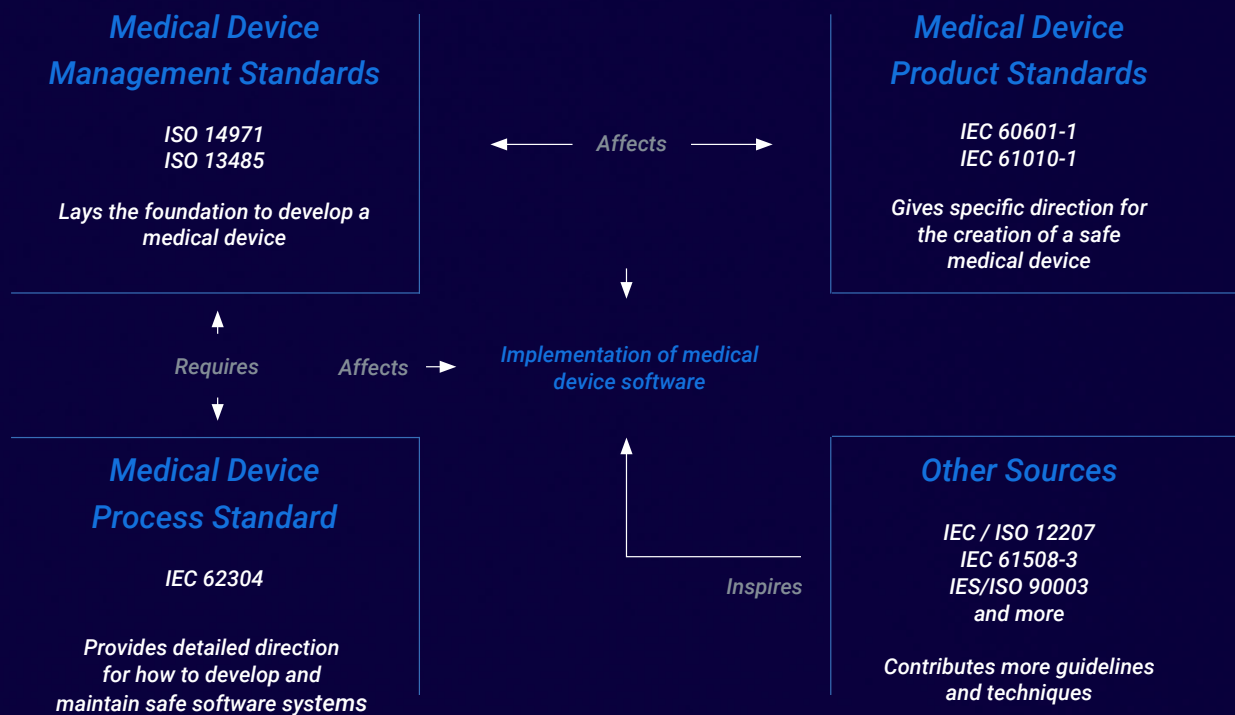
Medical Device Management Standards

ISO 14971
ISO 13485

Lays the foundation to develop a medical device

Affects

Medical Device Product Standards

IEC 60601-1
IEC 61010-1

Gives specific direction for the creation of a safe medical device

Requires

Affects

Implementation of medical device software

Medical Device Process Standard

IEC 62304

Provides detailed direction for how to develop and maintain safe software systems

Inspires

Other Sources

IEC / ISO 12207
IEC 61508-3
IES/ISO 90003
and more

Contributes more guidelines and techniques